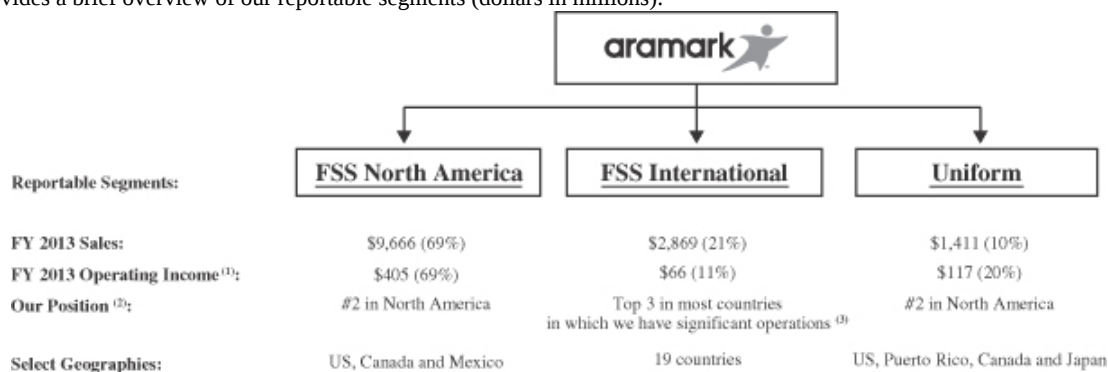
vides a brief overview of our reportable segments (dollars in millions).

aramark

| Reportable Segments: | FSS North America | FSS International | Uniform |
|---|---|---|---|
| FY 2013 Sales: | \$9,666 (69%) | \$2,869 (21%) | \$1,411 (10%) |
| FY 2013 Operating Income $^{(1)}$: | \$405 (69%) | \$66 (11%) | \$117 (20%) |
| Our Position $^{(2)}$: | #2 in North America | Top 3 in most countries in which we have significant operations $^{(3)}$ | #2 in North America |
| Select Geographies: | US, Canada and Mexico | 19 countries | US, Puerto Rico, Canada and Japan |